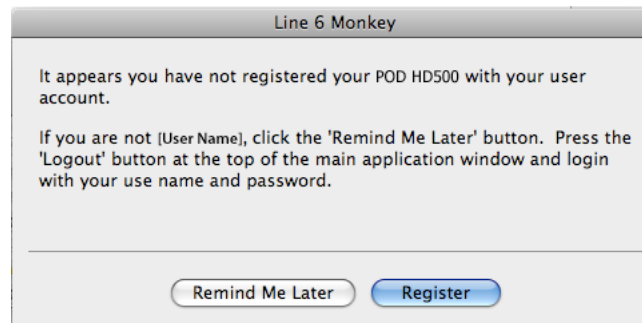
Line 6 Monkey

It appears you have not registered your POD HD500 with your user account.

If you are not [User Name], click the 'Remind Me Later' button. Press the 'Logout' button at the top of the main application window and login with your use name and password.

Remind Me Later

Register